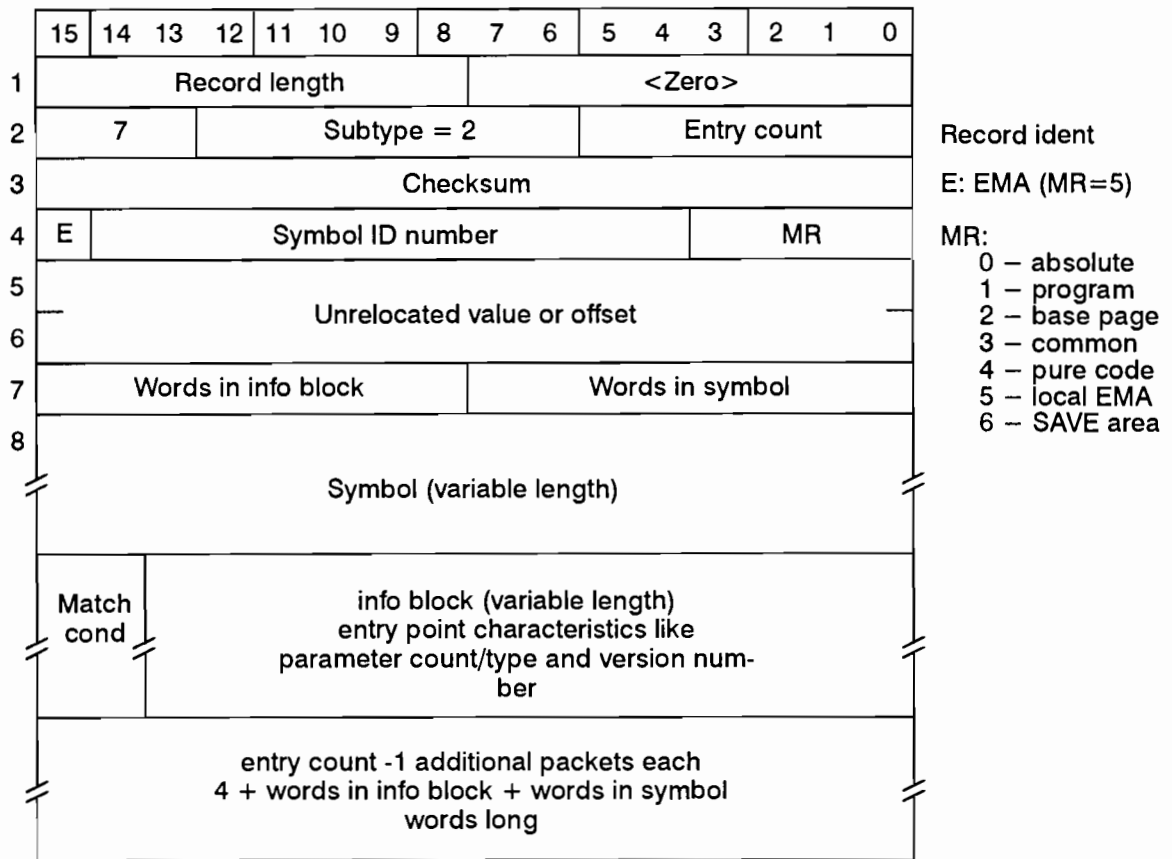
| | 15 | 14 | 13 | 12 | 11 | 10 | 9 | 8 | 7 | 6 | 5 | 4 | 3 | 2 | 1 | 0 |
|---|---|---|---|---|---|---|---|---|---|---|---|---|---|---|---|---|
| 1 | Record length | | | | | | | | <Zero> | | | | | | | |
| 2 | 7 | | | Subtype = 2 | | | | | | | Entry count | | | | | |
| 3 | Checksum | | | | | | | | | | | | | | | |
| 4 | E | Symbol ID number | | | | | | | | | | | MR | | | |
| 5, 6 | Unrelocated value or offset | | | | | | | | | | | | | | | |
| 7 | Words in info block | | | | | | | | Words in symbol | | | | | | | |
| 8 | Symbol (variable length) | | | | | | | | | | | | | | | |
| | Match cond | info block (variable length) entry point characteristics like parameter count/type and version number | | | | | | | | | | | | | | |
| | entry count -1 additional packets each 4 + words in info block + words in symbol words long | | | | | | | | | | | | | | | |

Record ident

E: EMA (MR=5)

MR:
0 – absolute
1 – program
2 – base page
3 – common
4 – pure code
5 – local EMA
6 – SAVE area